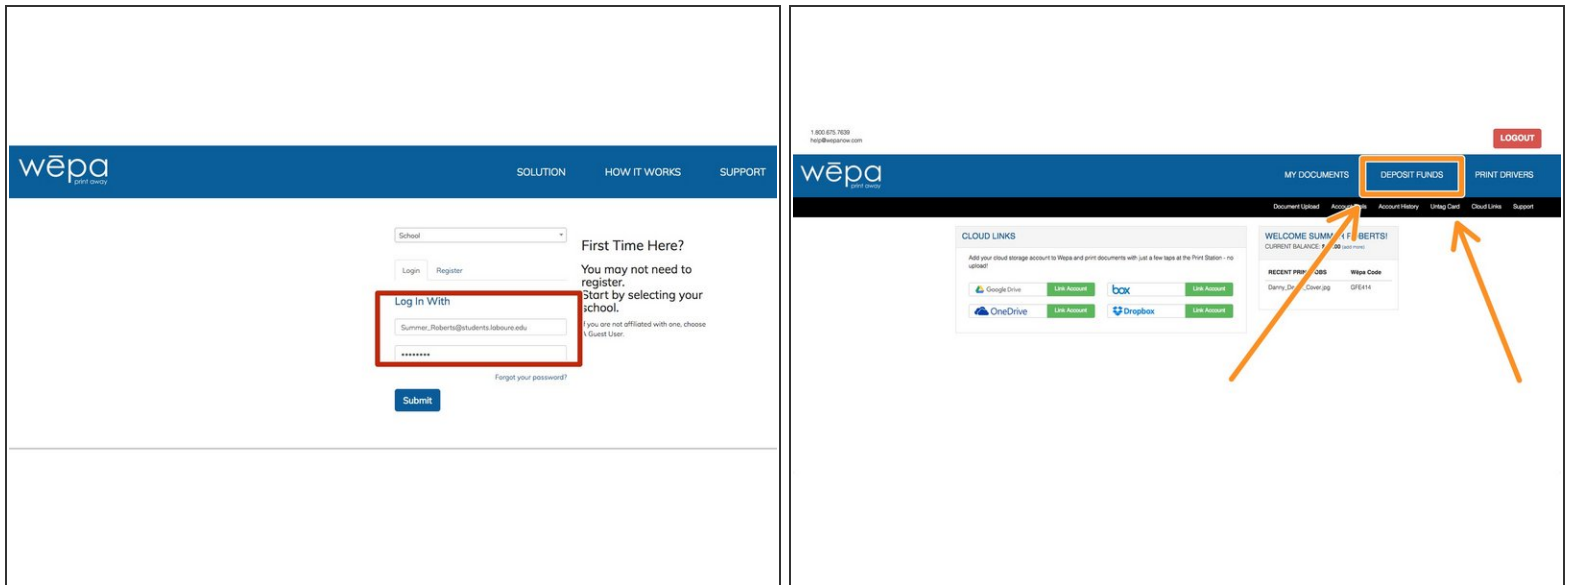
wēpa print away

SOLUTION HOW IT WORKS SUPPORT

School

Login Register

Log In With

Summer_Roberts@students.laboure.edu

••••••••

Forgot your password?

Submit

First Time Here?

You may not need to register. Start by selecting your school.

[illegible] you are not affiliated with one, choose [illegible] Guest User.

1.800.675.7639
help@wepanow.com

LOGOUT

wēpa print away

MY DOCUMENTS DEPOSIT FUNDS PRINT DRIVERS

Document Upload Account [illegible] Account History Untag Card Cloud Links Support

CLOUD LINKS

Add your cloud storage account to Wepa and print documents with just a few taps at the Print Station - no upload!

Google Drive Link Account box Link Account

OneDrive Link Account Dropbox Link Account

WELCOME SUMM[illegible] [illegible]BERTS!
CURRENT BALANCE: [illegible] (add more)

RECENT PRI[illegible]OBS Wēpa Code
Danny_Dr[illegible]_Cover.jpg GFE414